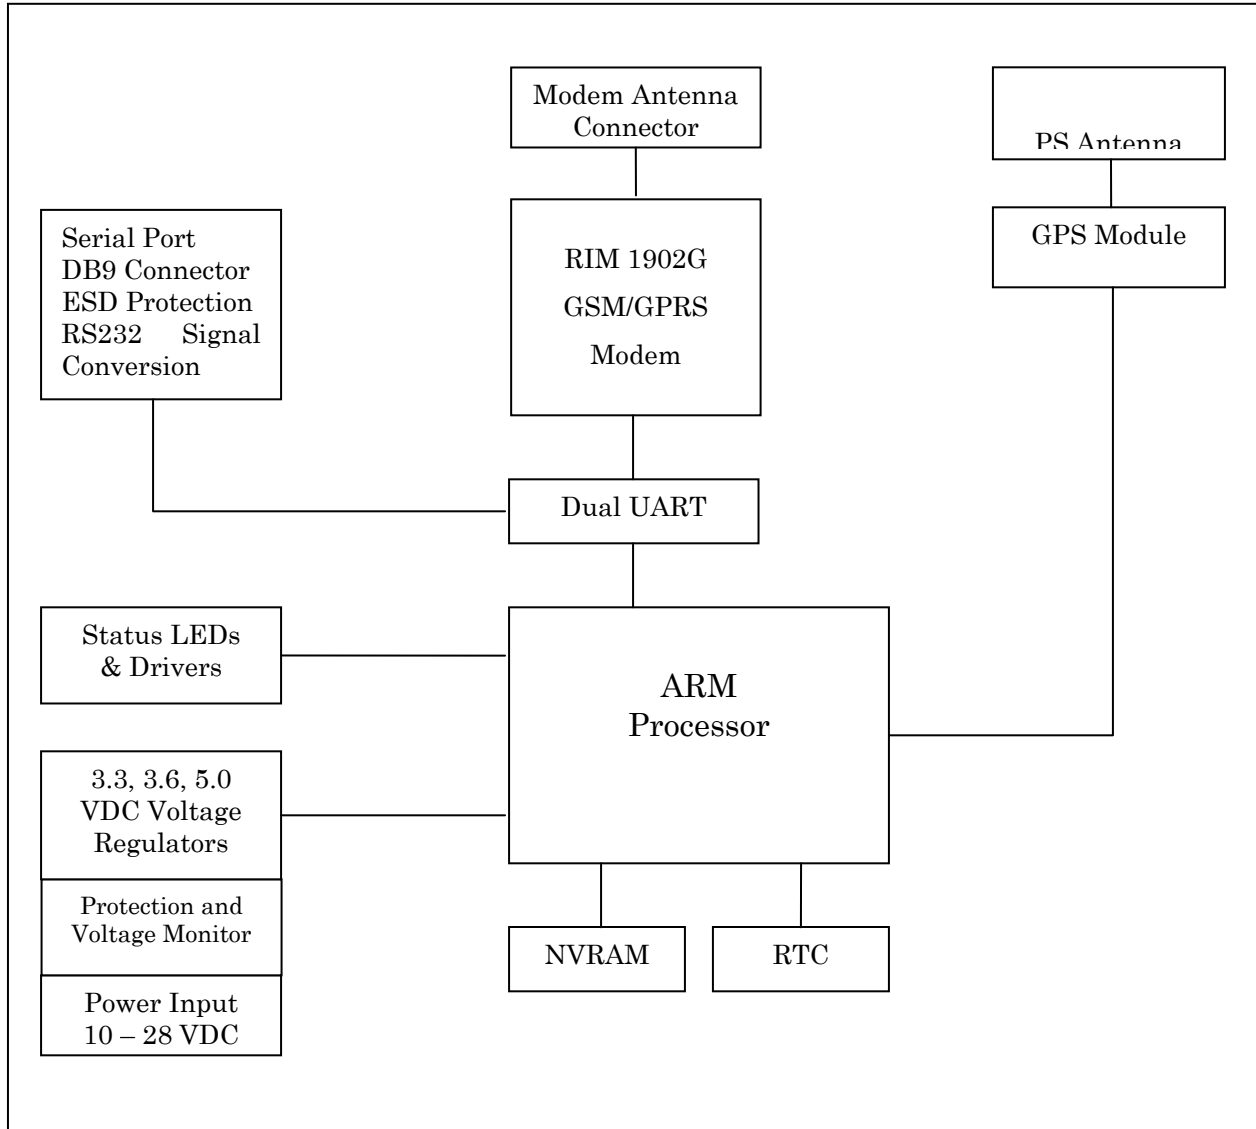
Modem Antenna Connector

PS Antenna

Serial Port DB9 Connector ESD Protection RS232 Signal Conversion

RIM 1902G GSM/GPRS Modem

GPS Module

Dual UART

Status LEDs & Drivers

ARM Processor

3.3, 3.6, 5.0 VDC Voltage Regulators

Protection and Voltage Monitor

Power Input 10 – 28 VDC

NVRAM

RTC